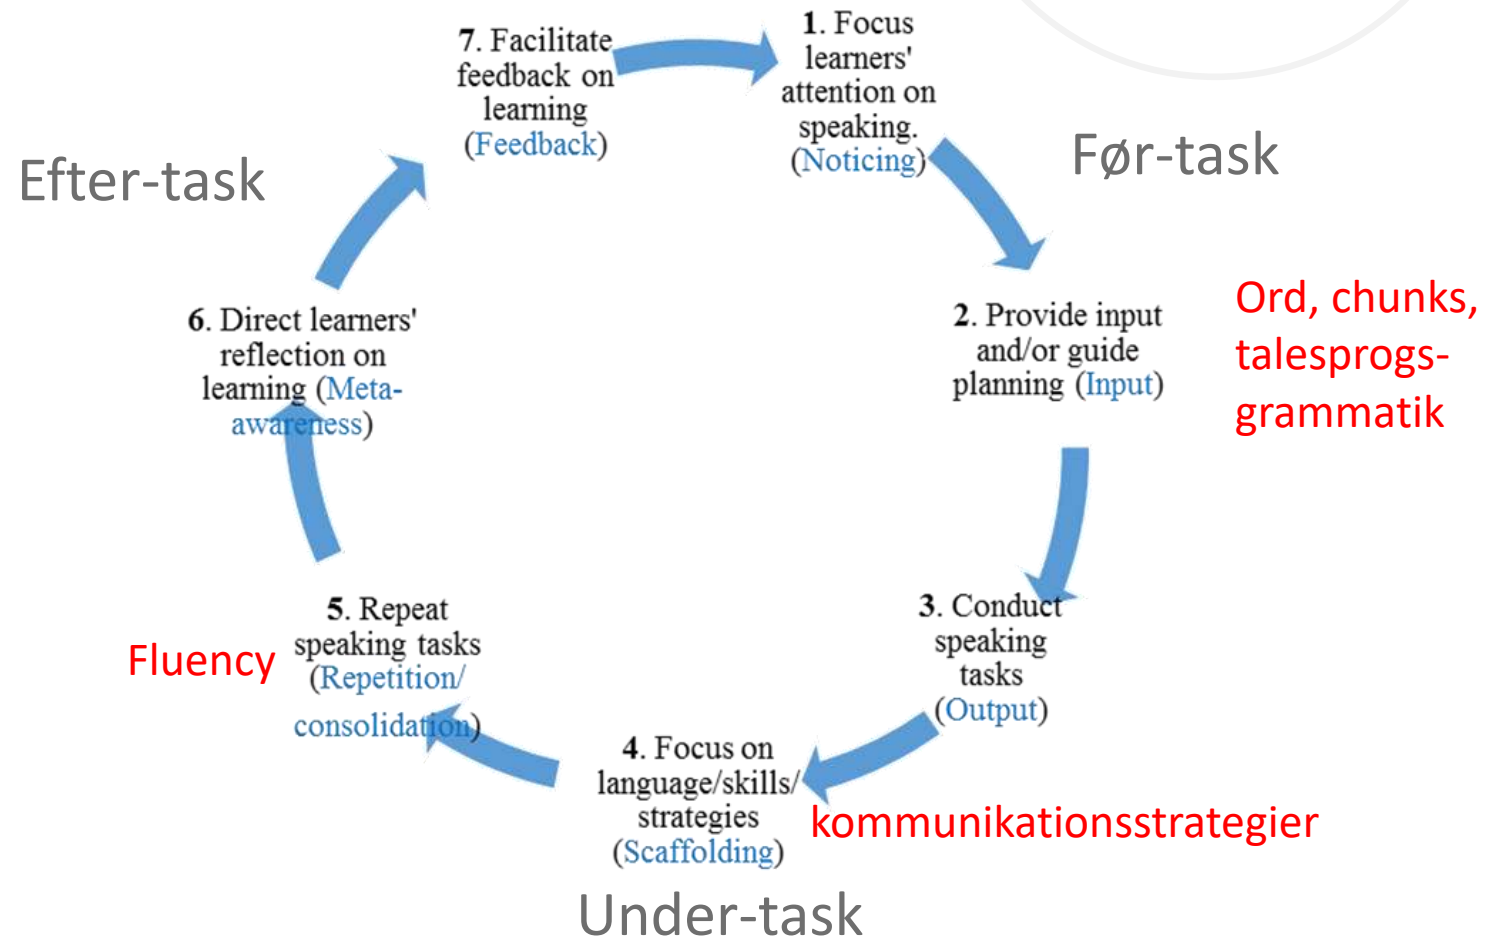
1. Focus learners' attention on speaking. (Noticing)

Før-task

2. Provide input and/or guide planning (Input)

Ord, chunks, talesprogs-grammatik

3. Conduct speaking tasks (Output)

4. Focus on language/skills/ strategies (Scaffolding)

kommunikationsstrategier

Under-task

5. Repeat speaking tasks (Repetition/ consolidation)

Fluency

6. Direct learners' reflection on learning (Meta-awareness)

Efter-task

7. Facilitate feedback on learning (Feedback)